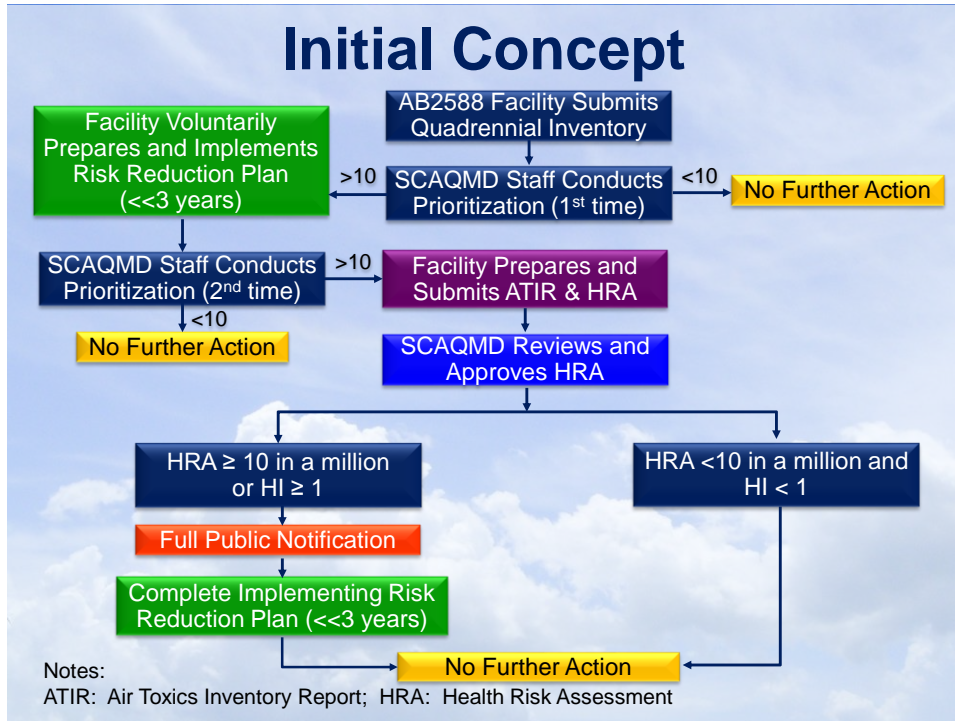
Initial Concept

AB2588 Facility Submits Quadrennial Inventory

Facility Voluntarily Prepares and Implements Risk Reduction Plan (<<3 years)

>10

SCAQMD Staff Conducts Prioritization (1$^{st}$ time)

<10

No Further Action

SCAQMD Staff Conducts Prioritization (2$^{nd}$ time)

>10

Facility Prepares and Submits ATIR & HRA

<10

No Further Action

SCAQMD Reviews and Approves HRA

HRA ≥ 10 in a million or HI ≥ 1

HRA <10 in a million and HI < 1

Full Public Notification

Complete Implementing Risk Reduction Plan (<<3 years)

No Further Action

Notes:
ATIR: Air Toxics Inventory Report; HRA: Health Risk Assessment